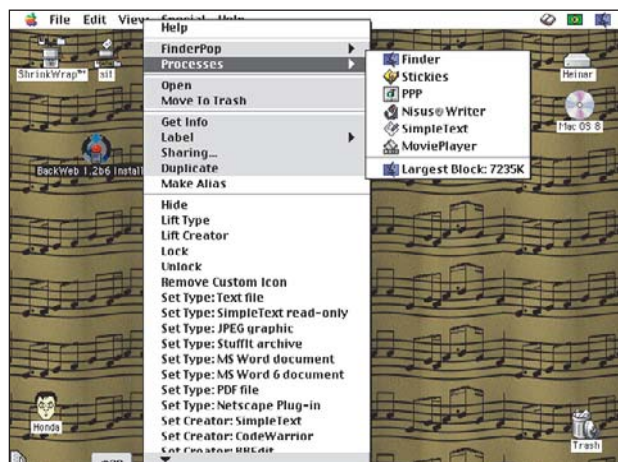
File Edit View Special Help

Help

FinderPop
Processes

Open
Move To Trash

Get Info
Label
Sharing...
Duplicate
Make Alias

Hide
Lift Type
Lift Creator
Lock
Unlock
Remove Custom Icon
Set Type: Text file
Set Type: SimpleText read-only
Set Type: JPEG graphic
Set Type: StuffIt archive
Set Type: MS Word document
Set Type: MS Word 6 document
Set Type: PDF file
Set Type: Netscape Plug-in
Set Creator: SimpleText
Set Creator: CodeWarrior
Set Creator: BBEdit

Finder
Stickies
PPP
Nisus® Writer
SimpleText
MoviePlayer

Largest Block: 7235K

ShrinkWrap™
sit
BackWeb 1.2b6 Install
Heinar
Mac OS 8
Honda
Trash